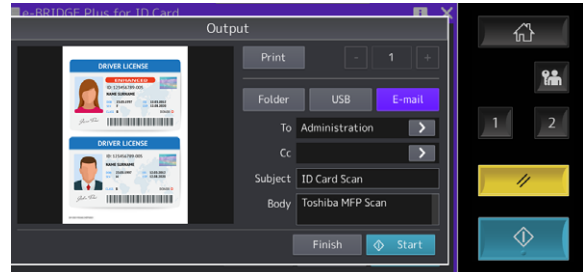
e-BRIDGE Plus for ID Card

Output

DRIVER LICENSE
ENHANCED
ID: 123456789-005

DRIVER LICENSE
ID: 123456789-005

Print
-
1
+

Folder
USB
E-mail

To
Administration

Cc

Subject
ID Card Scan

Body
Toshiba MFP Scan

Finish
Start

1
2
//